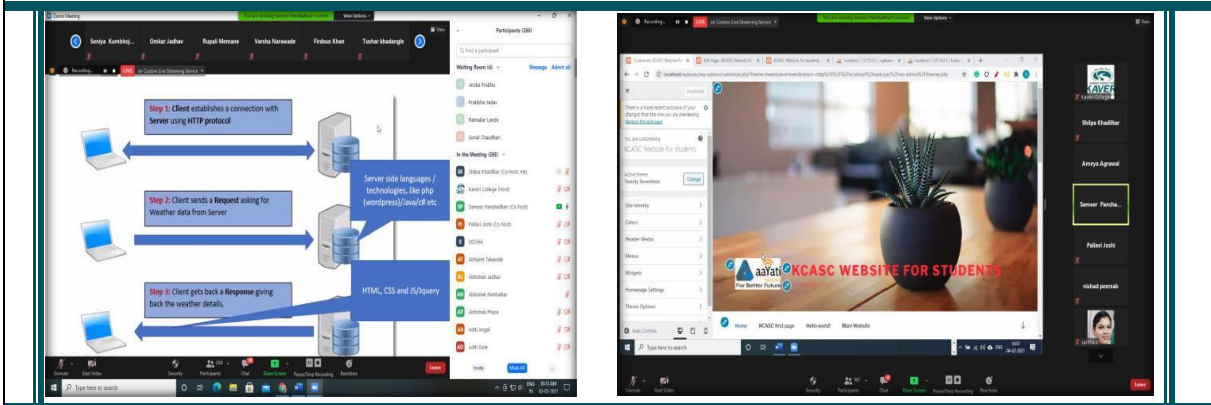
Zoom Meeting

You are viewing Sameer Panchadhari's screen View Options

Soniya Kumbhoj... Omkar Jadhav Rupali Memane Varsha Narawade Firdous Khan Tushar khedangle

Recording... LIVE on Custom Live Streaming Service

Step 1: Client establishes a connection with Server using HTTP protocol

Step 2: Client sends a Request asking for Weather data from Server

Step 3: Client gets back a Response giving back the weather details.

Server side languages / technologies, like php (wordpress)/Java/c# etc

HTML, CSS and JS/Jquery

Participants (266)

Find a participant

Waiting Room (4) Message Admit all

Jaoika Prabhu

Pratiksha Yadav

Ratnakar Lande

Gopal Chaudhari

In the Meeting (266)

Shilpa Khadilkar (Co-host, me)

Kaveri College (Host)

Sameer Panchadhari (Co-host)

Pallavi Joshi (Co-host)

Abhijeet Takawale

Abhishek Jadhav

Abhishek Nimbalkar

Abhishek Phase

Aditi Angal

Aditi Gole

Invite Mute All

Unmute Start Video Security Participants Chat Share Screen Pause/Stop Recording Reactions Leave

Type here to search

Recording... LIVE on Custom Live Streaming Service

You are viewing Sameer Panchadhari's screen View Options

localhost/wp/wp-admin/customize.php?theme=twentyseventeen

There is a more recent autosave of your changes than the one you are previewing. Restore the autosave

You are customizing KCASC Website for students

Active theme Twenty Seventeen Change

Site Identity

Colors

Header Media

Menus

Widgets

Homepage Settings

Theme Options

Hide Controls

Published

aaYati For Better Future KCASC WEBSITE FOR STUDENTS

Home KCASC first page Hello world! Main Website

Type here to search

KAVERI Kaveri College

Shilpa Khadilkar

Ameya Agrawal

Sameer Pancha...

Pallavi Joshi

nishad peersab

Unmute Start Video Security Participants Chat Share Screen Pause/Stop Recording Reactions Leave